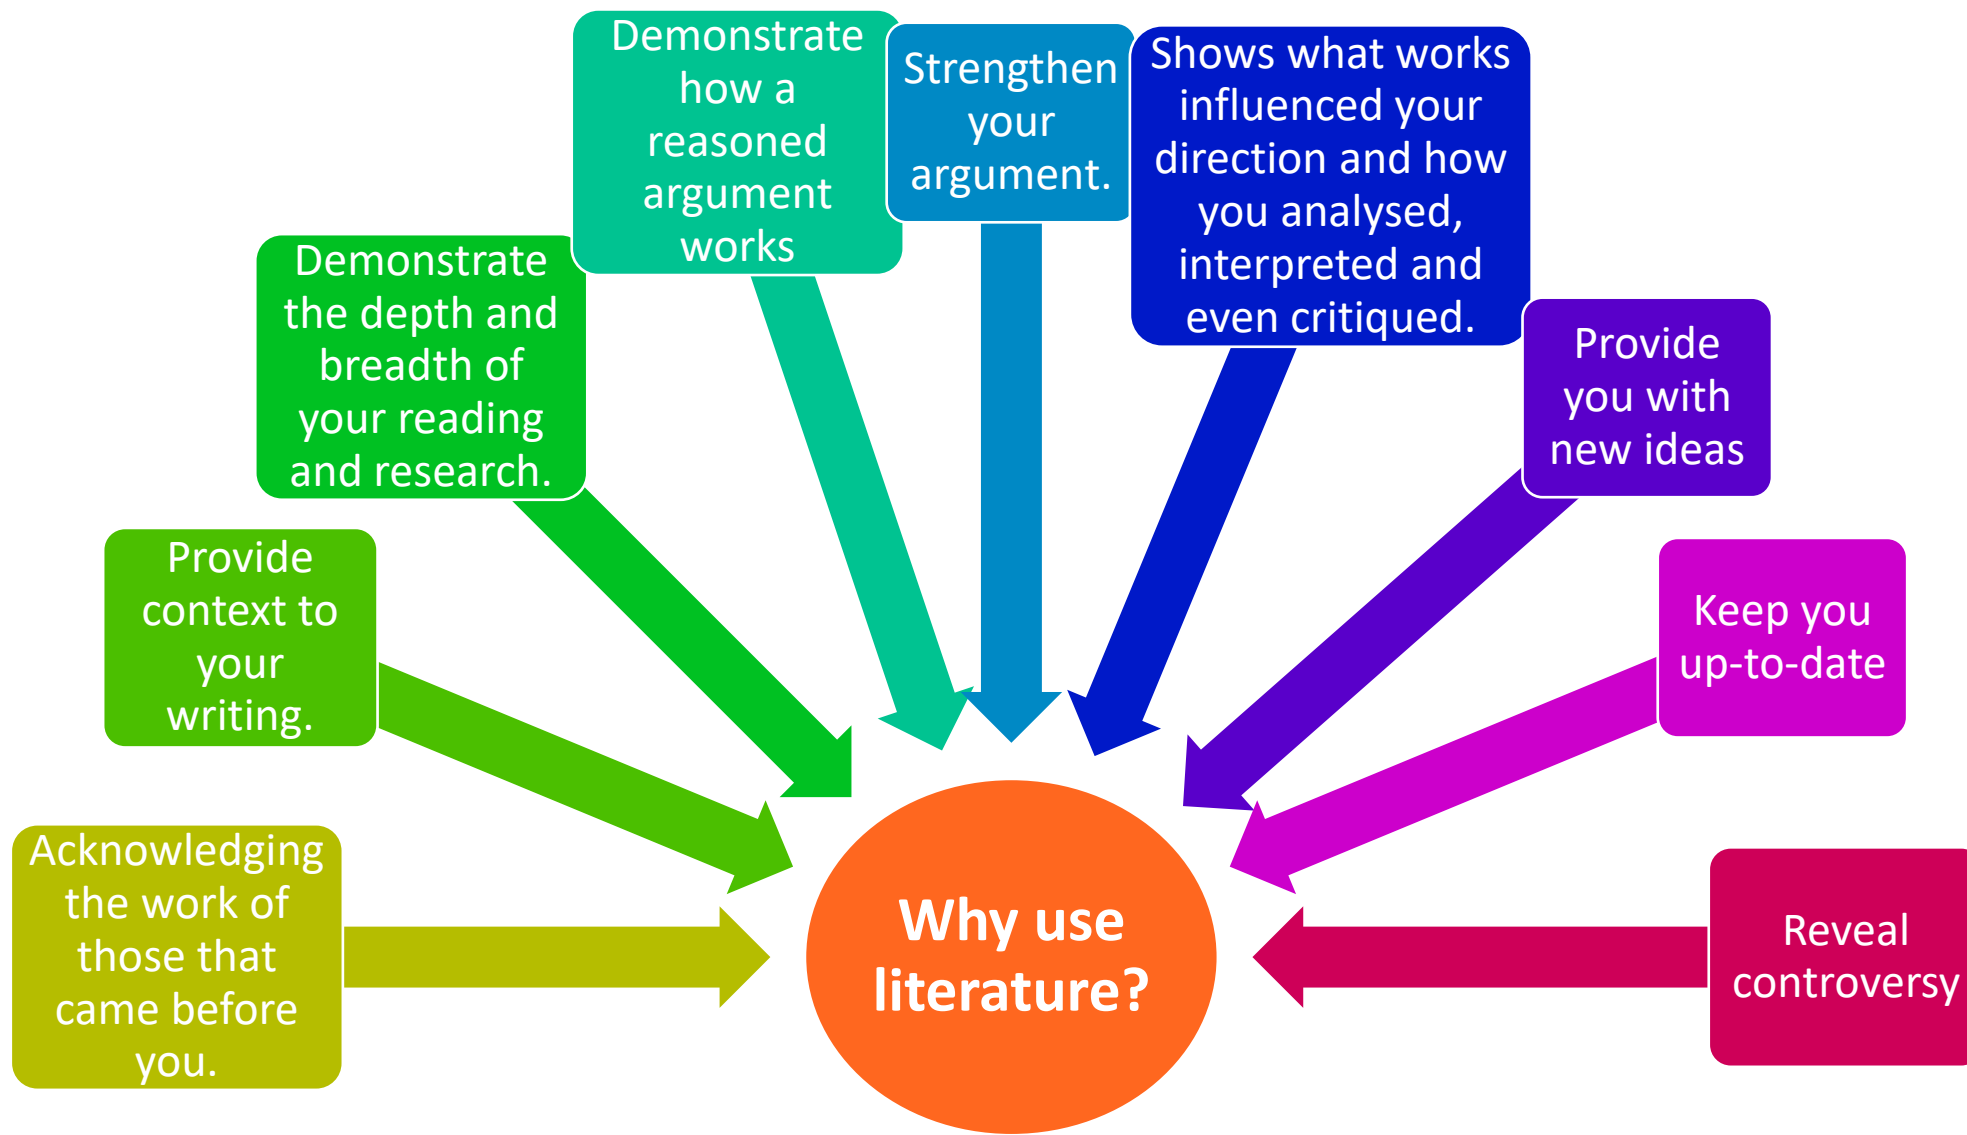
Why use literature?

Acknowledging the work of those that came before you.

Provide context to your writing.

Demonstrate the depth and breadth of your reading and research.

Demonstrate how a reasoned argument works

Strengthen your argument.

Shows what works influenced your direction and how you analysed, interpreted and even critiqued.

Provide you with new ideas

Keep you up-to-date

Reveal controversy